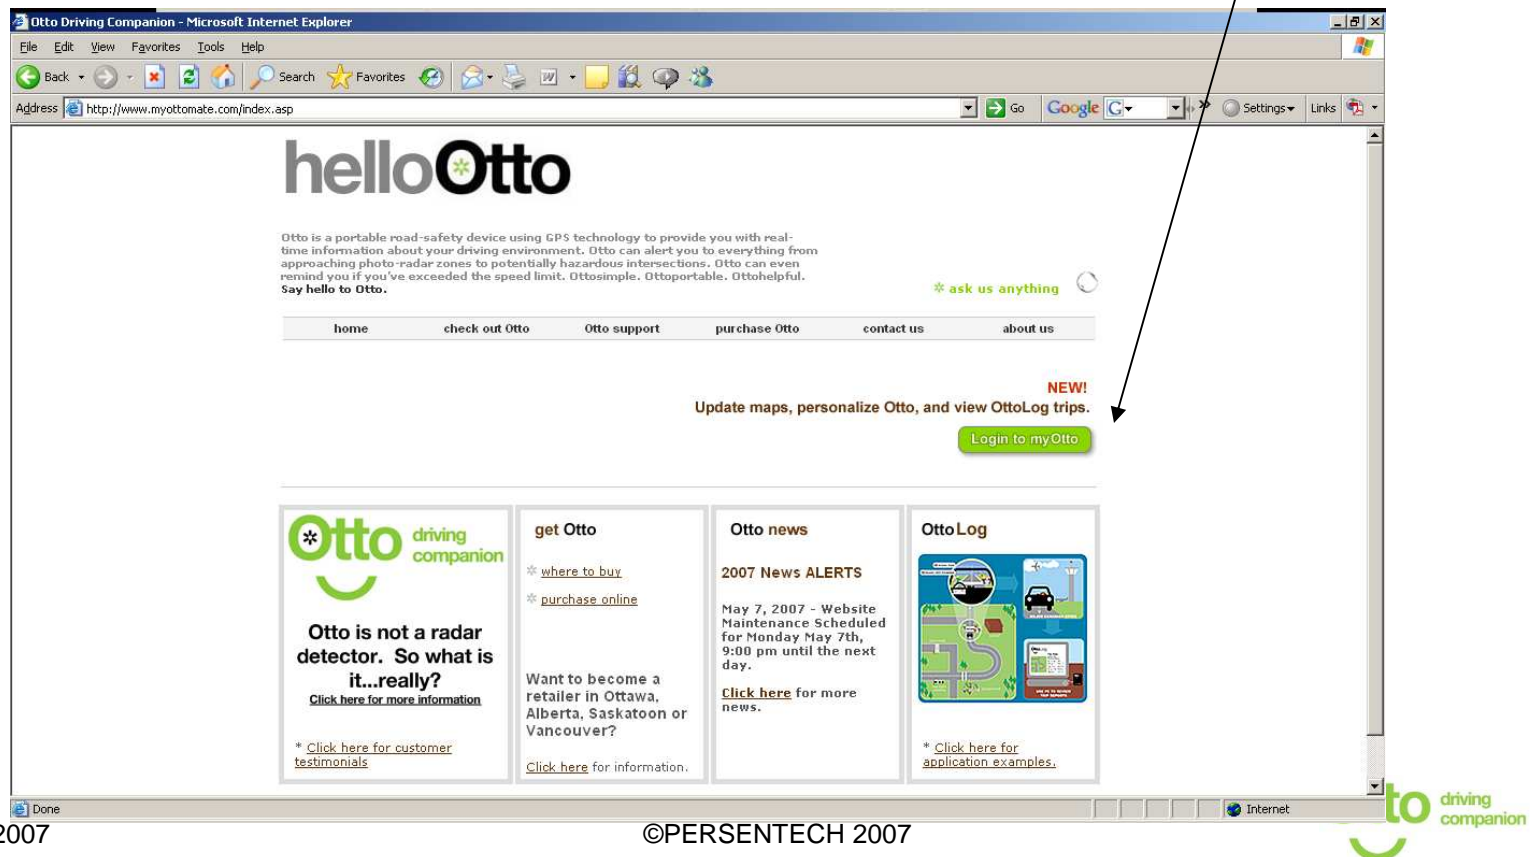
Otto Driving Companion - Microsoft Internet Explorer

File Edit View Favorites Tools Help

Back Search Favorites

Address http://www.myottomate.com/index.asp Go Google G- Settings Links

helloOtto

Otto is a portable road-safety device using GPS technology to provide you with real-time information about your driving environment. Otto can alert you to everything from approaching photo-radar zones to potentially hazardous intersections. Otto can even remind you if you've exceeded the speed limit. Ottosimple. Ottoportable. Ottohelpful. Say hello to Otto.

ask us anything

home | check out Otto | Otto support | purchase Otto | contact us | about us

NEW!
Update maps, personalize Otto, and view OttoLog trips.

Login to myOtto

Otto driving companion

Otto is not a radar detector. So what is it...really?
Click here for more information

* Click here for customer testimonials

get Otto

where to buy

purchase online

Want to become a retailer in Ottawa, Alberta, Saskatoon or Vancouver?

Click here for information.

Otto news

2007 News ALERTS

May 7, 2007 - Website Maintenance Scheduled for Monday May 7th, 9:00 pm until the next day.

Click here for more news.

OttoLog

* Click here for application examples.

Done Internet

2007 ©PERSENTECH 2007

to driving companion